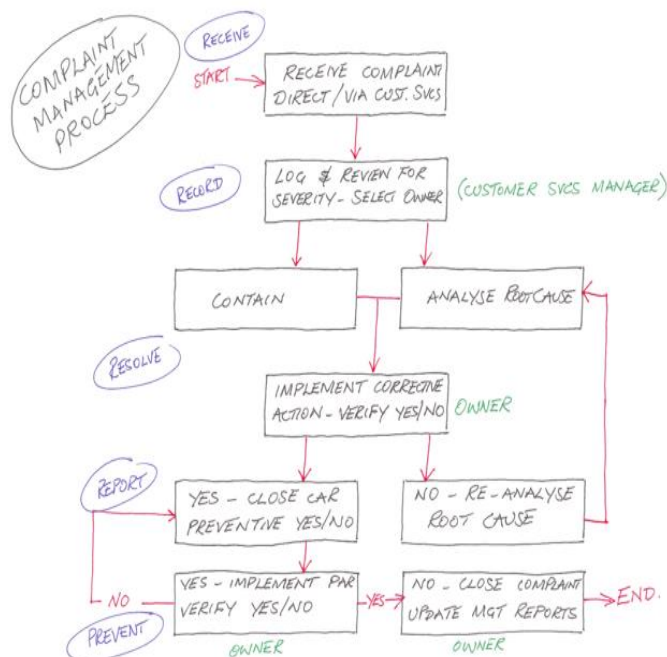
COMPLAINT MANAGEMENT PROCESS

RECEIVE

START

RECEIVE COMPLAINT DIRECT / VIA CUST. SVCS

RECORD

LOG & REVIEW FOR SEVERITY - SELECT OWNER

(CUSTOMER SVCS MANAGER)

CONTAIN

ANALYSE ROOT CAUSE

RESOLVE

IMPLEMENT CORRECTIVE ACTION - VERIFY YES/NO

OWNER

REPORT

YES - CLOSE CAR PREVENTIVE YES/NO

NO - RE-ANALYSE ROOT CAUSE

NO

YES - IMPLEMENT PAR VERIFY YES/NO

YES

NO - CLOSE COMPLAINT UPDATE MGT REPORTS

END.

PREVENT

OWNER

OWNER